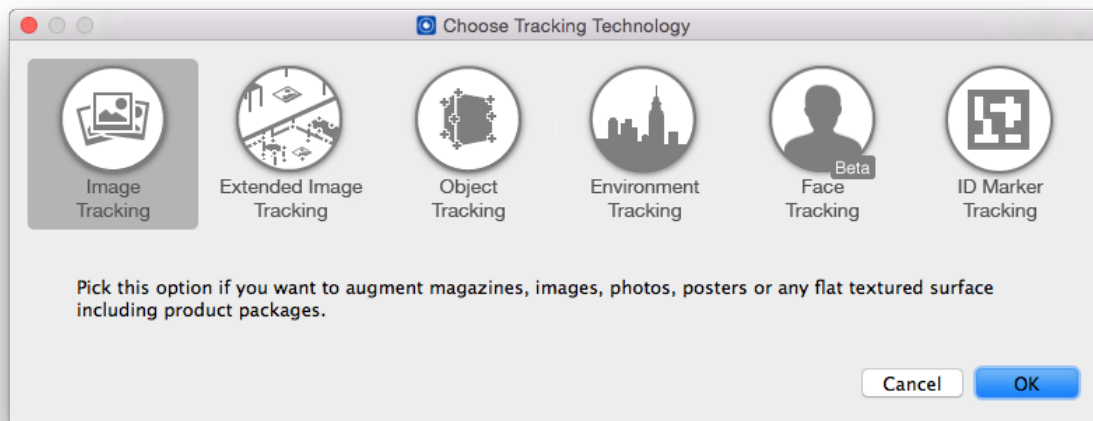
Choose Tracking Technology

Image Tracking

Extended Image Tracking

Object Tracking

Environment Tracking

Beta

Face Tracking

ID Marker Tracking

Pick this option if you want to augment magazines, images, photos, posters or any flat textured surface including product packages.

Cancel

OK